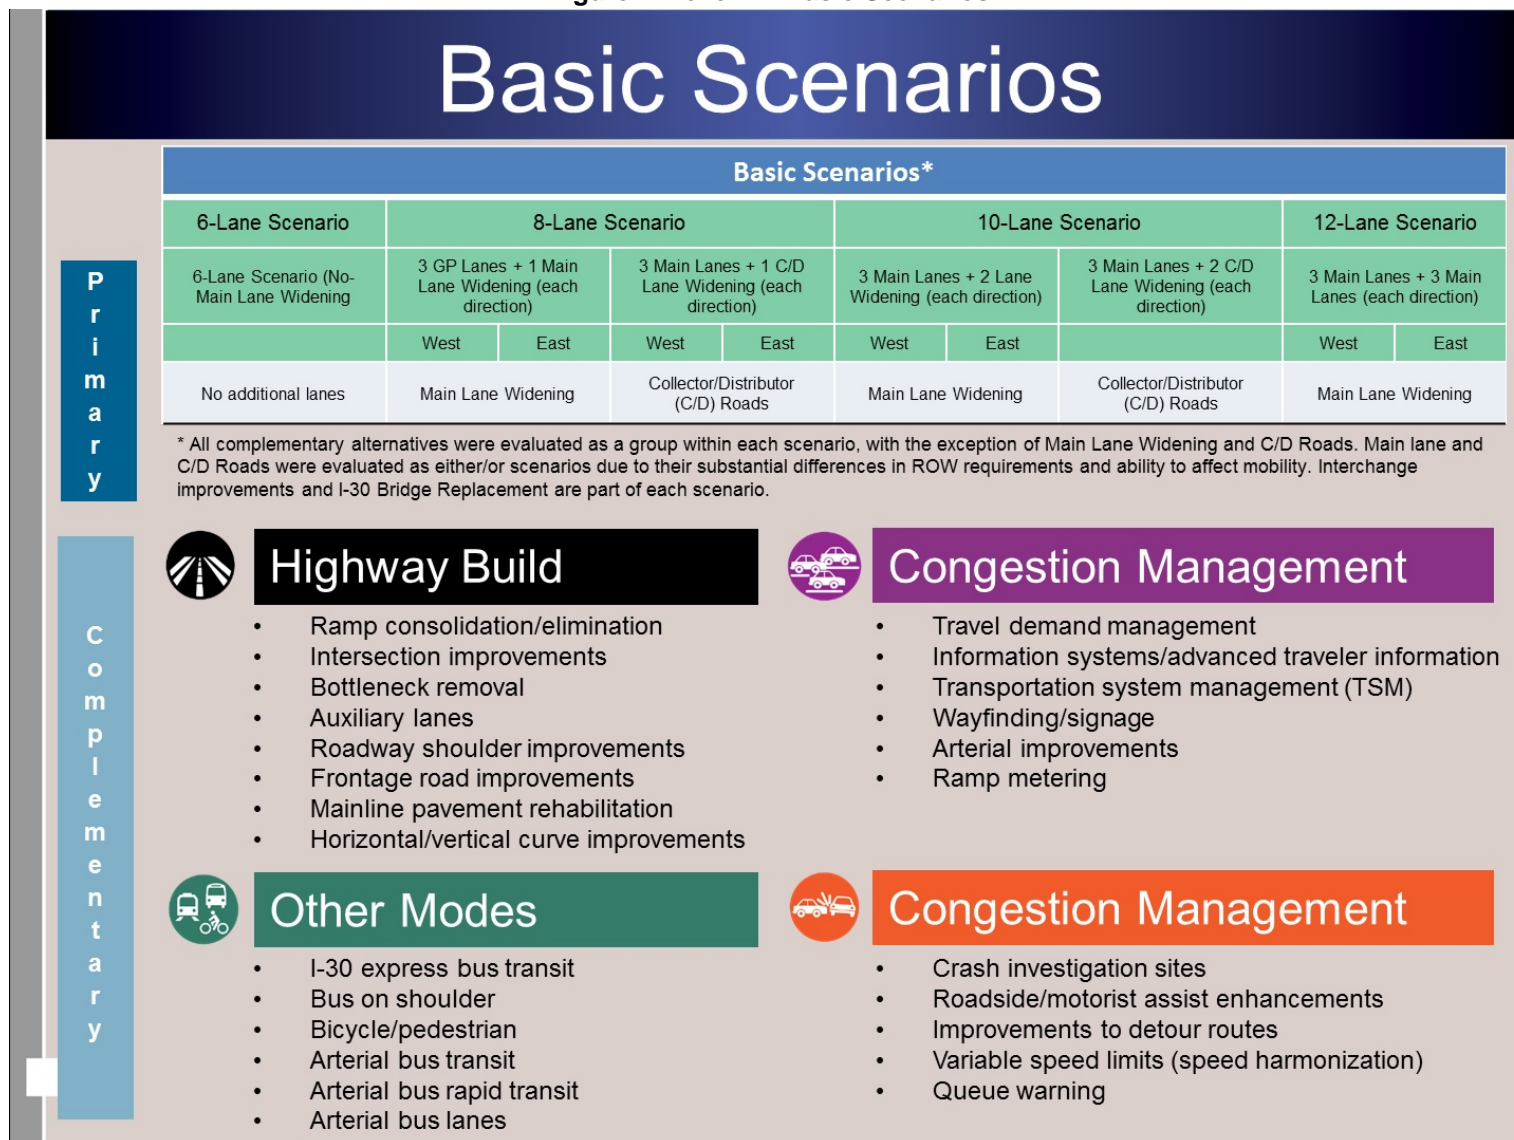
Basic Scenarios

| Basic Scenarios* | | | | | | | | | |
|---|---|---|---|---|---|---|---|---|---|
| 6-Lane Scenario | 8-Lane Scenario | | | | 10-Lane Scenario | | | 12-Lane Scenario | |
| 6-Lane Scenario (No-Main Lane Widening | 3 GP Lanes + 1 Main Lane Widening (each direction) | | 3 Main Lanes + 1 C/D Lane Widening (each direction) | | 3 Main Lanes + 2 Lane Widening (each direction) | | 3 Main Lanes + 2 C/D Lane Widening (each direction) | 3 Main Lanes + 3 Main Lanes (each direction) | |
| | West | East | West | East | West | East | | West | East |
| No additional lanes | Main Lane Widening | | Collector/Distributor (C/D) Roads | | Main Lane Widening | | Collector/Distributor (C/D) Roads | Main Lane Widening | |

* All complementary alternatives were evaluated as a group within each scenario, with the exception of Main Lane Widening and C/D Roads. Main lane and C/D Roads were evaluated as either/or scenarios due to their substantial differences in ROW requirements and ability to affect mobility. Interchange improvements and I-30 Bridge Replacement are part of each scenario.

Primary

Complementary

Highway Build
• Ramp consolidation/elimination
• Intersection improvements
• Bottleneck removal
• Auxiliary lanes
• Roadway shoulder improvements
• Frontage road improvements
• Mainline pavement rehabilitation
• Horizontal/vertical curve improvements

Congestion Management
• Travel demand management
• Information systems/advanced traveler information
• Transportation system management (TSM)
• Wayfinding/signage
• Arterial improvements
• Ramp metering

Other Modes
• I-30 express bus transit
• Bus on shoulder
• Bicycle/pedestrian
• Arterial bus transit
• Arterial bus rapid transit
• Arterial bus lanes

Congestion Management
• Crash investigation sites
• Roadside/motorist assist enhancements
• Improvements to detour routes
• Variable speed limits (speed harmonization)
• Queue warning